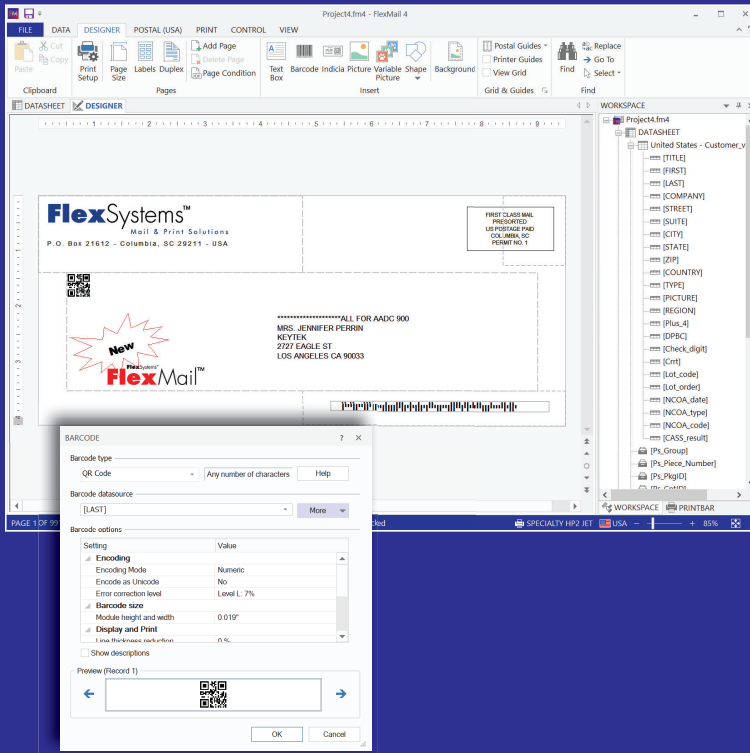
Project4.fm4 - FlexMail 4

FILE DATA DESIGNER POSTAL (USA) PRINT CONTROL VIEW

Paste Cut Copy
Clipboard

Print Setup Page Size Labels Duplex Add Page Delete Page Page Condition
Pages

Text Box Barcode Indicia Picture Variable Picture Shape Background
Insert

Postal Guides Printer Guides View Grid
Grid & Guides

Find Replace Go To Select
Find

DATASHEET DESIGNER

WORKSPACE

FlexSystems™
Mail & Print Solutions
P.O. Box 21612 - Columbia, SC 29211 - USA

FIRST CLASS MAIL PRESORTED US POSTAGE PAID COLUMBIA, SC PERMIT NO. 1

New
FlexSystems FlexMail™

********************ALL FOR AADC 900
MRS. JENNIFER PERRIN
KEYTEK
2727 EAGLE ST
LOS ANGELES CA 90033

Project4.fm4
DATASHEET
United States - Customer_v
[TITLE]
[FIRST]
[LAST]
[COMPANY]
[STREET]
[SUITE]
[CITY]
[STATE]
[ZIP]
[COUNTRY]
[TYPE]
[PICTURE]
[REGION]
[Plus_4]
[DPBC]
[Check_digit]
[Crrt]
[Lot_code]
[Lot_order]
[NCOA_date]
[NCOA_type]
[NCOA_code]
[CASS_result]
[Ps_Group]
[Ps_Piece_Number]
[Ps_PkgID]

WORKSPACE PRINTBAR

PAGE 1 OF 99 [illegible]cted SPECIALTY HP2 JET USA 85%

BARCODE ? ✕

Barcode type
QR Code Any number of characters Help

Barcode datasource
[LAST] More

Barcode options
| Setting | Value |
|---|---|
| Encoding | |
| Encoding Mode | Numeric |
| Encode as Unicode | No |
| Error correction level | Level L: 7% |
| Barcode size | |
| Module height and width | 0.019" |
| Display and Print | |
| Line thickness reduction | 0 % |

Show descriptions

Preview (Record 1)

OK Cancel